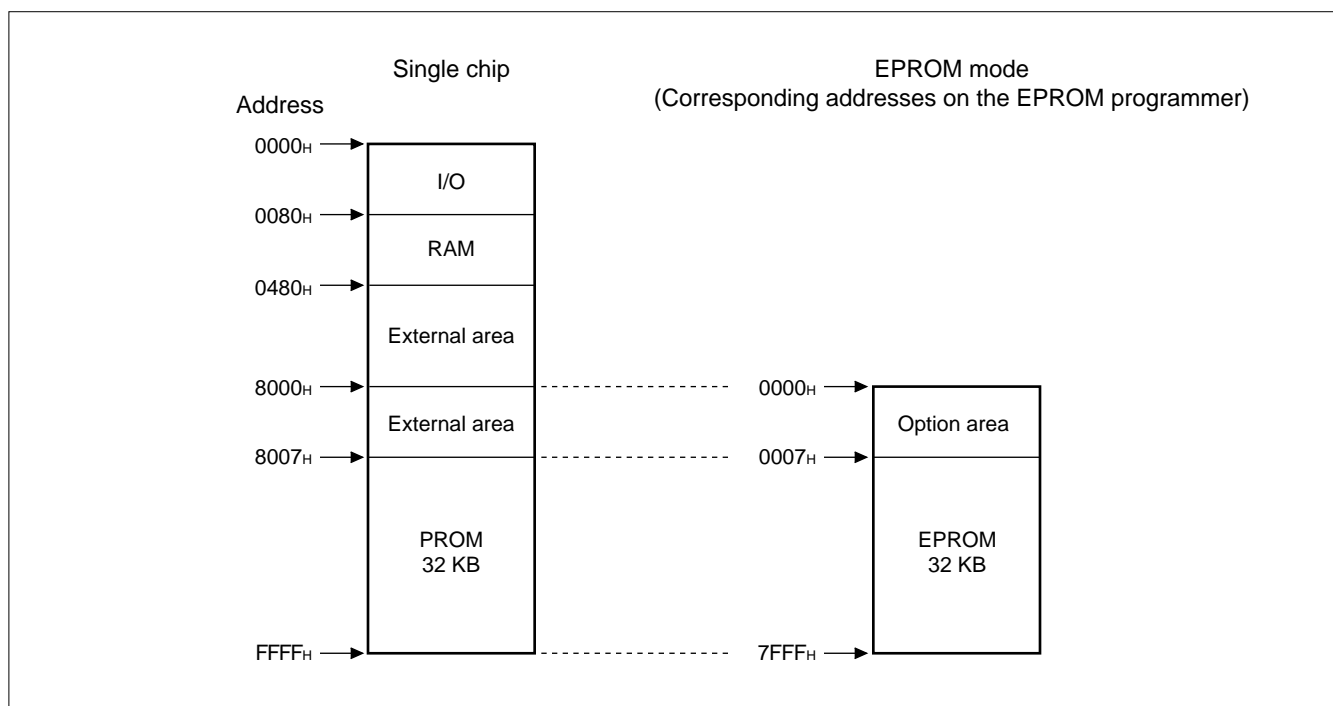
Single chip

EPROM mode
(Corresponding addresses on the EPROM programmer)

Address

$0000_H$
I/O
$0080_H$
RAM
$0480_H$
External area
$8000_H$
External area
$8007_H$
PROM
32 KB
$FFFF_H$

$0000_H$
Option area
$0007_H$
EPROM
32 KB
$7FFF_H$